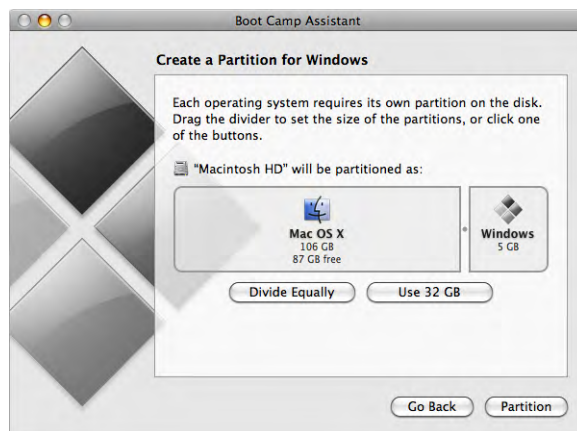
Boot Camp Assistant

Create a Partition for Windows

Each operating system requires its own partition on the disk. Drag the divider to set the size of the partitions, or click one of the buttons.

"Macintosh HD" will be partitioned as:

Mac OS X
106 GB
87 GB free

Windows
5 GB

Divide Equally
Use 32 GB

Go Back
Partition